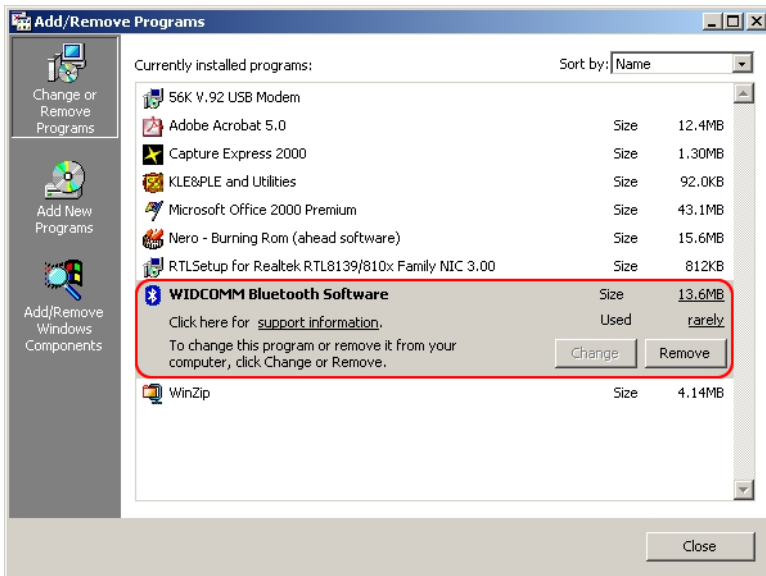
Add/Remove Programs

Change or Remove Programs

Add New Programs

Add/Remove Windows Components

Currently installed programs:

Sort by: Name

56K V.92 USB Modem

Adobe Acrobat 5.0 Size 12.4MB

Capture Express 2000 Size 1.30MB

KLE&PLE and Utilities Size 92.0KB

Microsoft Office 2000 Premium Size 43.1MB

Nero - Burning Rom (ahead software) Size 15.6MB

RTLSetup for Realtek RTL8139/810x Family NIC 3.00 Size 812KB

WIDCOMM Bluetooth Software Size 13.6MB

Click here for support information. Used rarely

To change this program or remove it from your computer, click Change or Remove.

Change Remove

WinZip Size 4.14MB

Close